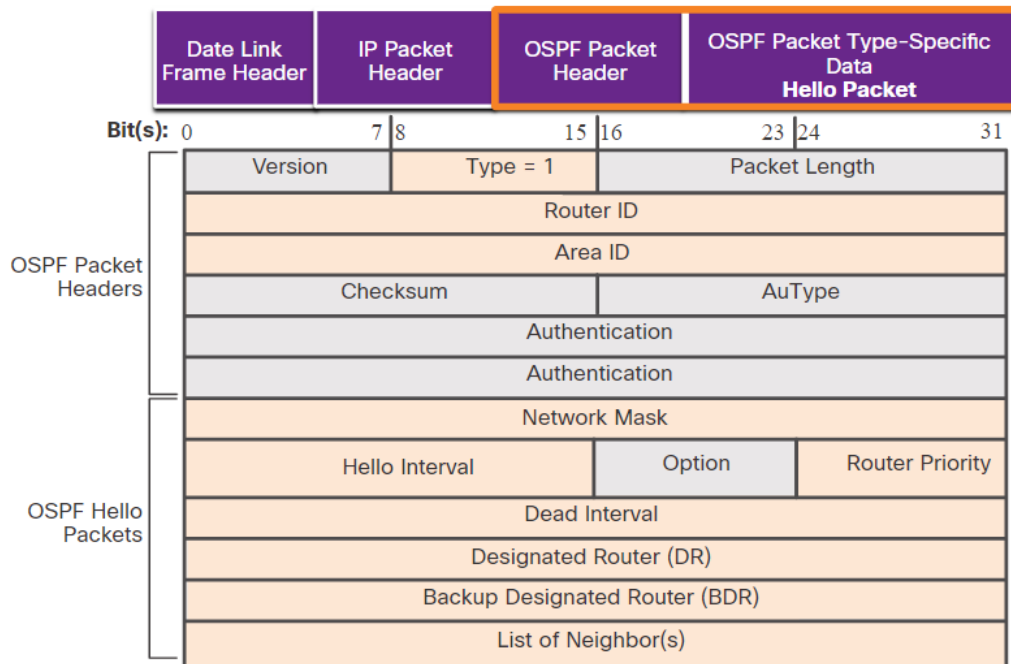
| Date Link Frame Header | IP Packet Header | OSPF Packet Header | OSPF Packet Type-Specific Data **Hello Packet** |
|---|---|---|---|

Bit(s): 0 7 8 15 16 23 24 31

OSPF Packet Headers

| Version | Type = 1 | Packet Length | |
|---|---|---|---|
| Router ID | | | |
| Area ID | | | |
| Checksum | | AuType | |
| Authentication | | | |
| Authentication | | | |

OSPF Hello Packets

| Network Mask | | |
|---|---|---|
| Hello Interval | Option | Router Priority |
| Dead Interval | | |
| Designated Router (DR) | | |
| Backup Designated Router (BDR) | | |
| List of Neighbor(s) | | |